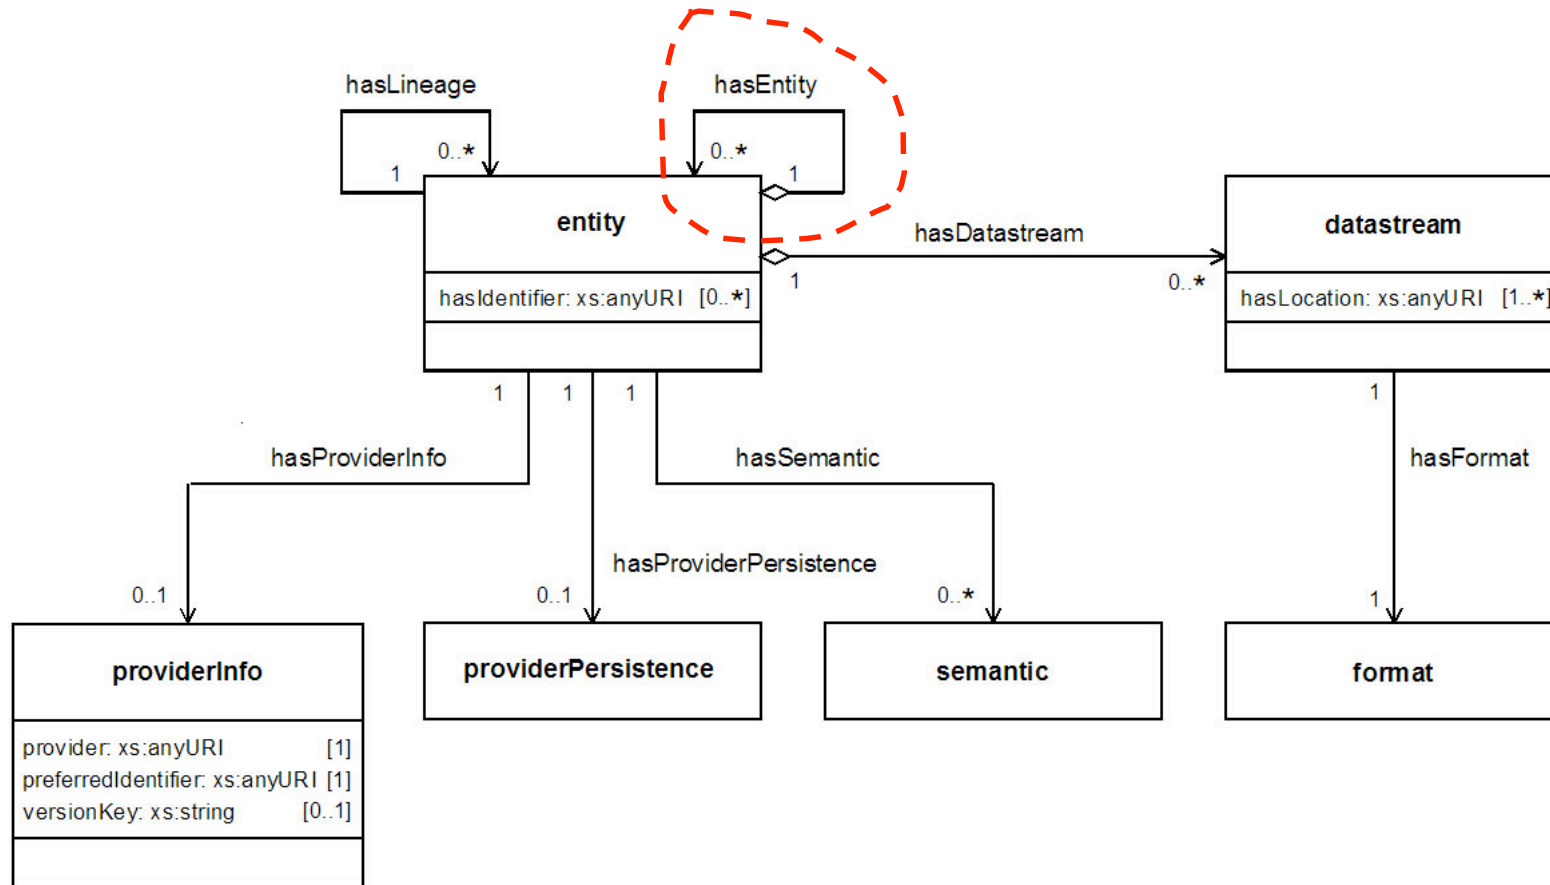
hasLineage

0..*

1

hasEntity

0..*

1

entity

hasIdentifier: xs:anyURI [0..*]

hasDatastream

1

0..*

datastream

hasLocation: xs:anyURI [1..*]

1

1

1

hasProviderInfo

hasSemantic

1

hasFormat

hasProviderPersistence

0..1

0..1

0..*

1

providerInfo

provider: xs:anyURI [1]
preferredIdentifier: xs:anyURI [1]
versionKey: xs:string [0..1]

providerPersistence

semantic

format